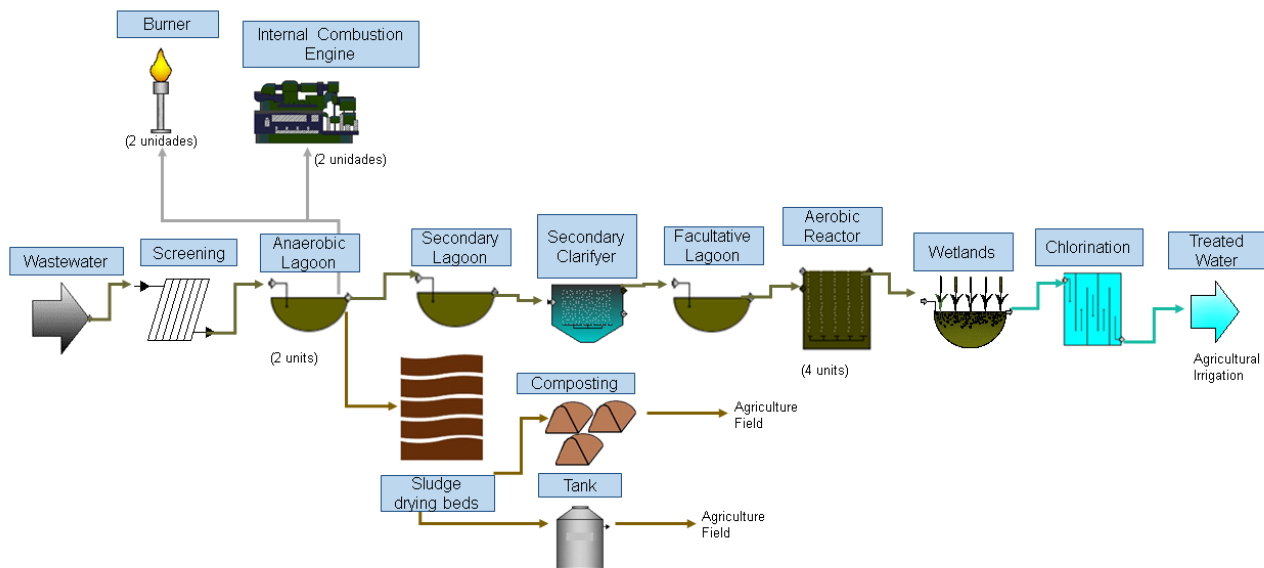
Burner

(2 unidades)

Internal Combustion Engine

(2 unidades)

Wastewater

Screening

Anaerobic Lagoon

(2 units)

Secondary Lagoon

Secondary Clarifyer

Facultative Lagoon

Aerobic Reactor

(4 units)

Wetlands

Chlorination

Treated Water

Agricultural Irrigation

Composting

Agriculture Field

Sludge drying beds

Tank

Agriculture Field